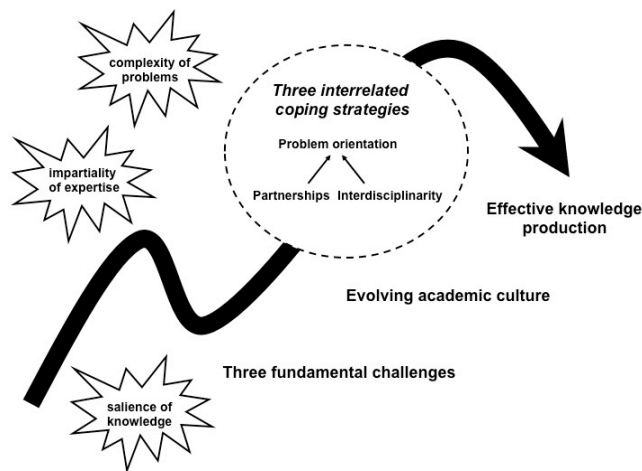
complexity of problems

impartiality of expertise

Three interrelated coping strategies

Problem orientation

Partnerships Interdisciplinarity

Effective knowledge production

Evolving academic culture

Three fundamental challenges

salience of knowledge